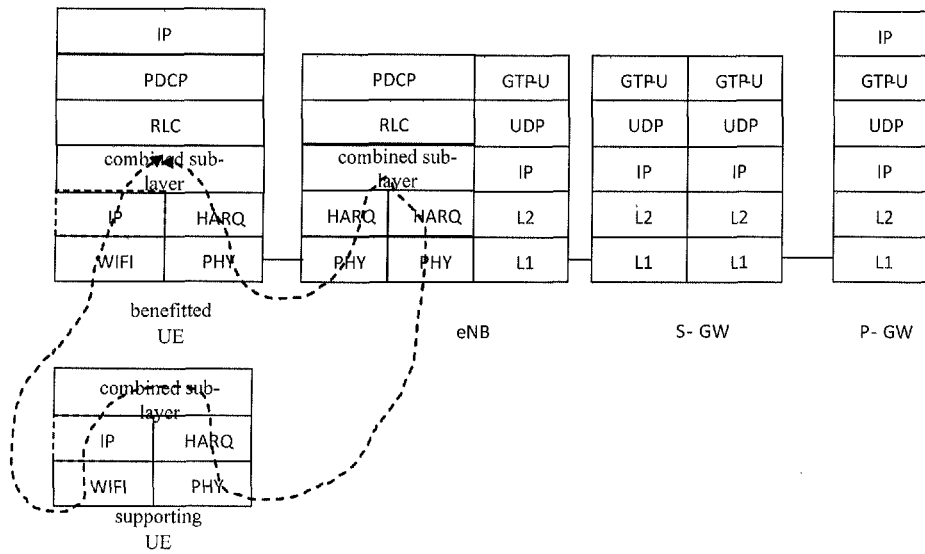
IP
PDCP
RLC
combined sub-layer
IP | HARQ
WIFI | PHY

benefitted UE

PDCP | GTP-U
RLC | UDP
combined sub-layer | IP
HARQ | HARQ | L2
PHY | PHY | L1

eNB

GTP-U | GTP-U
UDP | UDP
IP | IP
L2 | L2
L1 | L1

S- GW

IP
GTP-U
UDP
IP
L2
L1

P- GW

combined sub-layer
IP | HARQ
WIFI | PHY

supporting UE